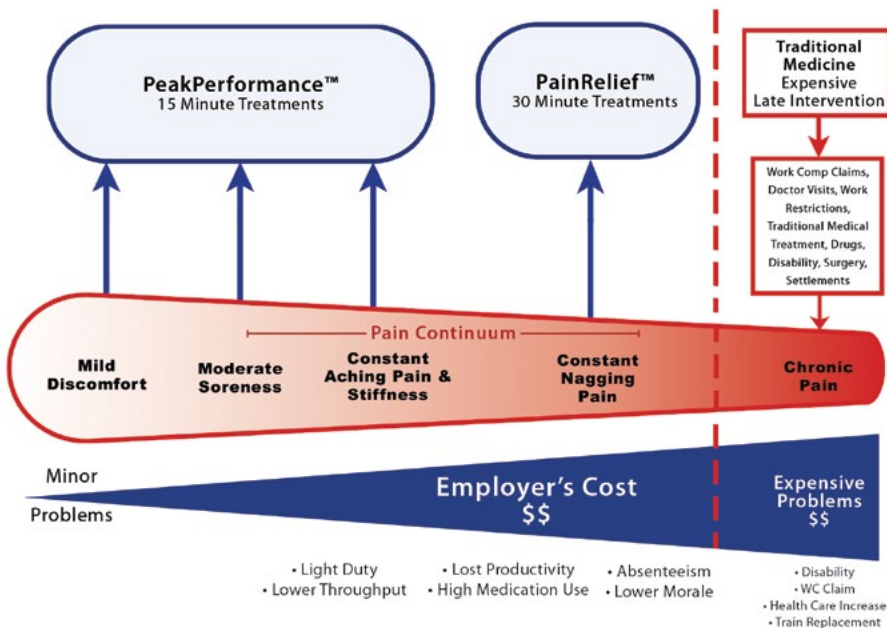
PeakPerformance™
15 Minute Treatments

PainRelief™
30 Minute Treatments

Traditional Medicine
Expensive
Late Intervention

Work Comp Claims, Doctor Visits, Work Restrictions, Traditional Medical Treatment, Drugs, Disability, Surgery, Settlements

Pain Continuum

Mild Discomfort

Moderate Soreness

Constant Aching Pain & Stiffness

Constant Nagging Pain

Chronic Pain

Minor Problems

Employer's Cost
$$

Expensive Problems
$$

• Light Duty
• Lower Throughput

• Lost Productivity
• High Medication Use

• Absenteeism
• Lower Morale

• Disability
• WC Claim
• Health Care Increase
• Train Replacement